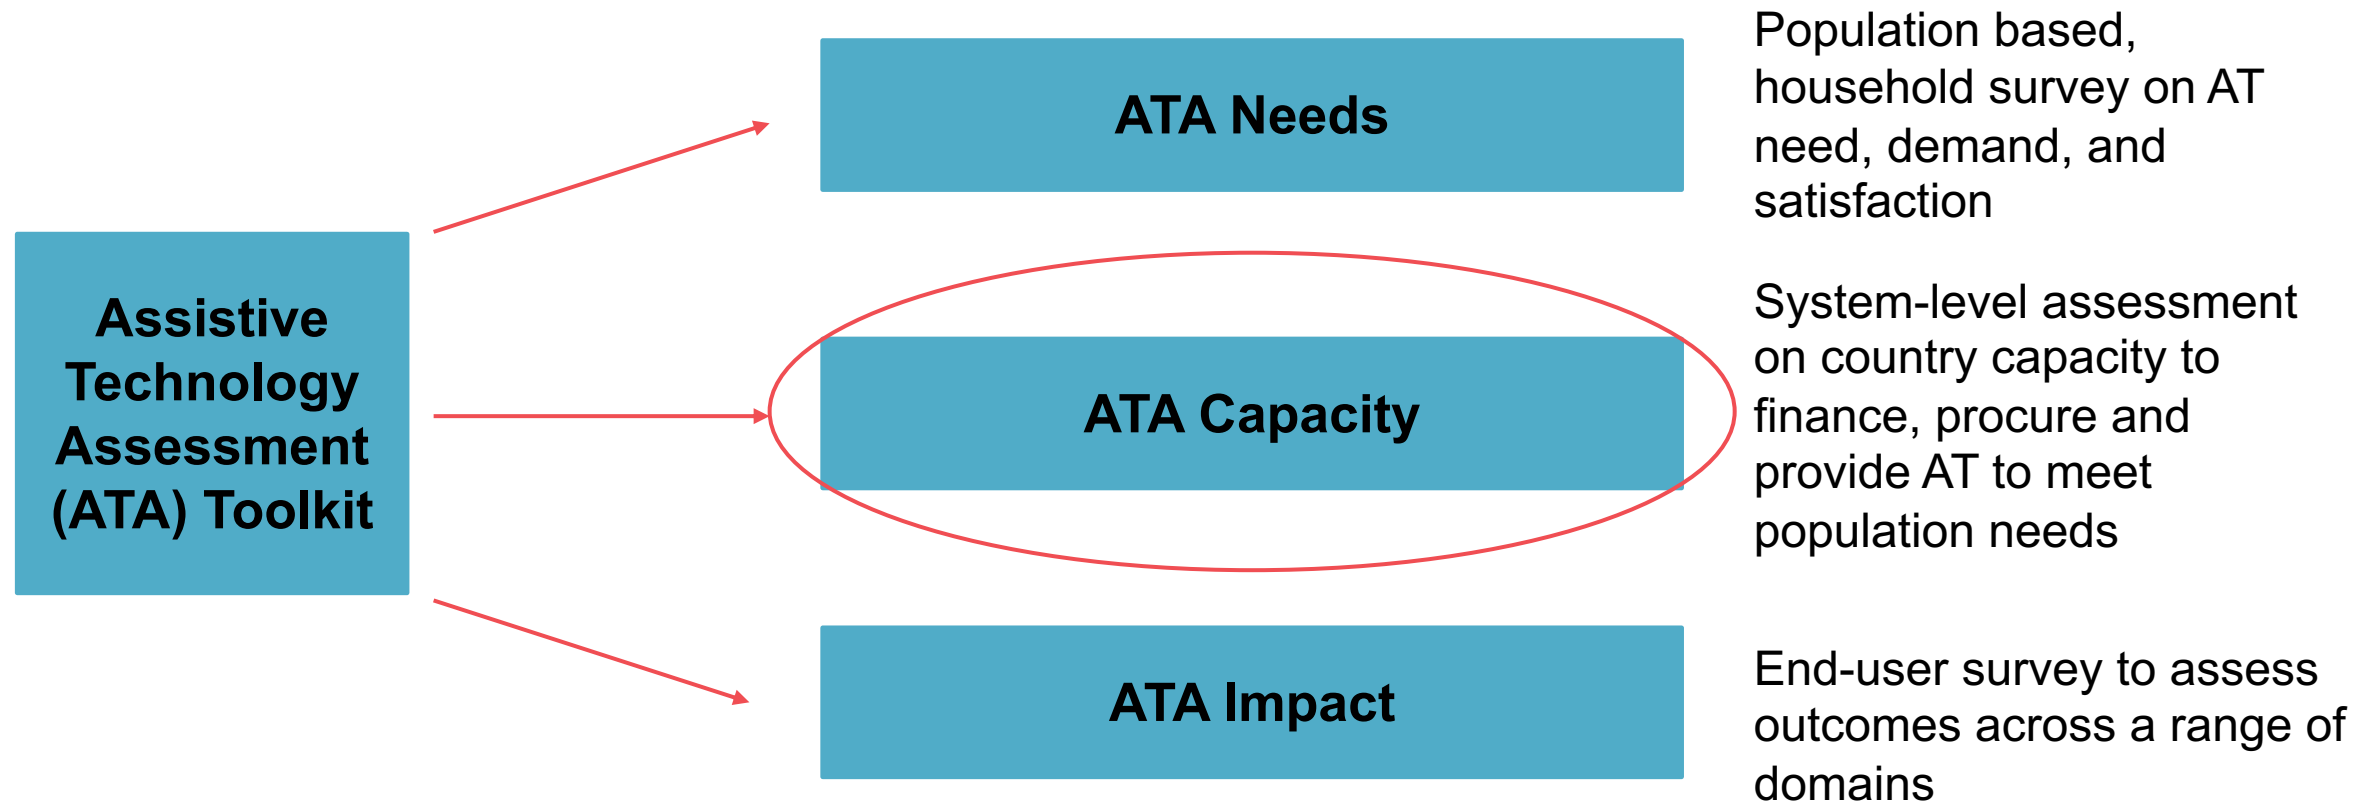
Assistive Technology Assessment (ATA) Toolkit

ATA Needs

Population based, household survey on AT need, demand, and satisfaction

ATA Capacity

System-level assessment on country capacity to finance, procure and provide AT to meet population needs

ATA Impact

End-user survey to assess outcomes across a range of domains